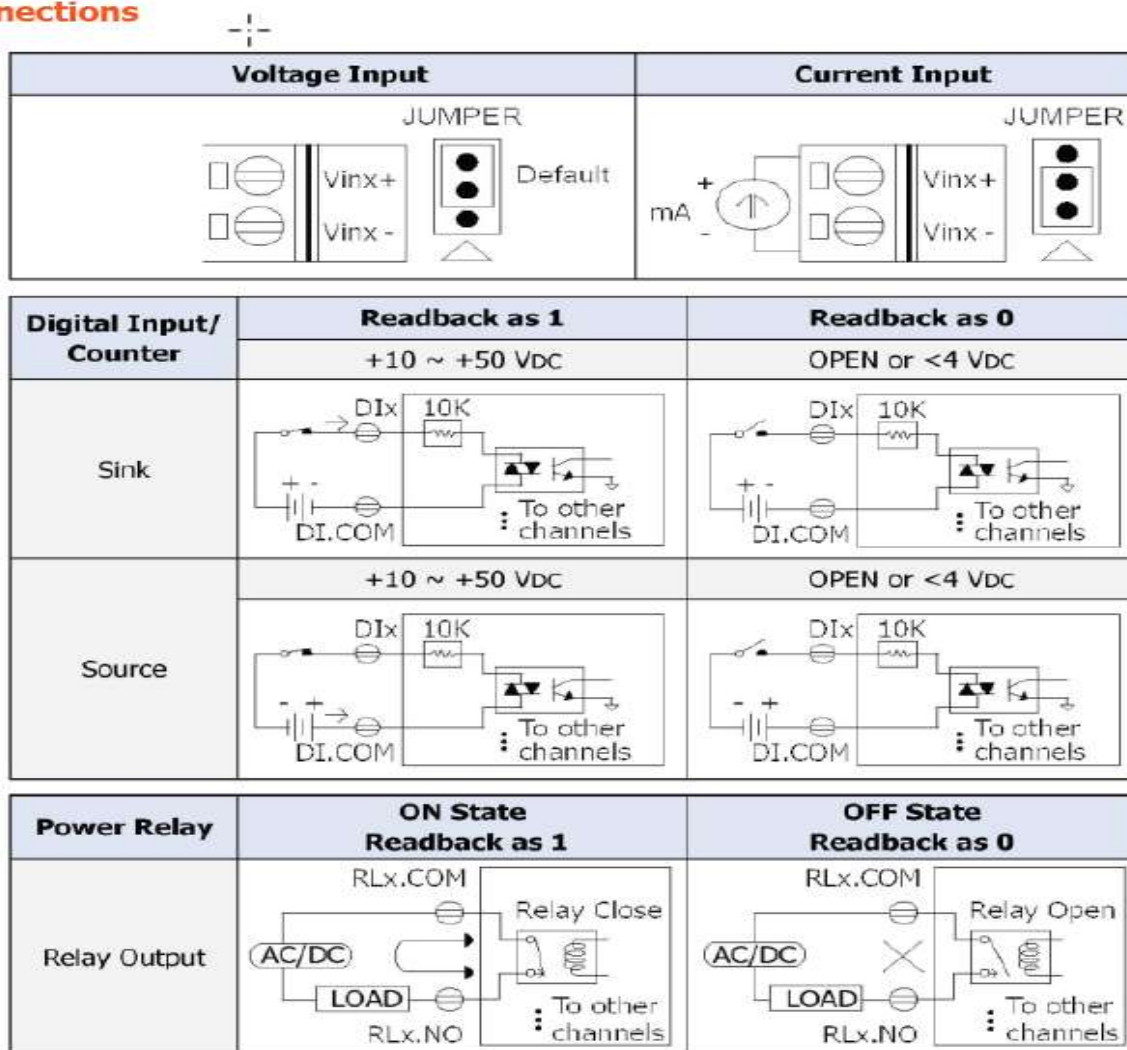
nections

| Voltage Input | Current Input |
|---|---|
| Vinx+ Vinx - JUMPER Default | mA + - Vinx+ Vinx - JUMPER |

| Digital Input/ Counter | Readback as 1 | Readback as 0 |
|---|---|---|
| | +10 ~ +50 VDC | OPEN or <4 VDC |
| Sink | DIx 10K + - DI.COM To other channels | DIx 10K + - DI.COM To other channels |
| | +10 ~ +50 VDC | OPEN or <4 VDC |
| Source | DIx 10K - + DI.COM To other channels | DIx 10K - + DI.COM To other channels |

| Power Relay | ON State Readback as 1 | OFF State Readback as 0 |
|---|---|---|
| Relay Output | RLx.COM Relay Close AC/DC LOAD RLx.NO To other channels | RLx.COM Relay Open AC/DC LOAD RLx.NO To other channels |